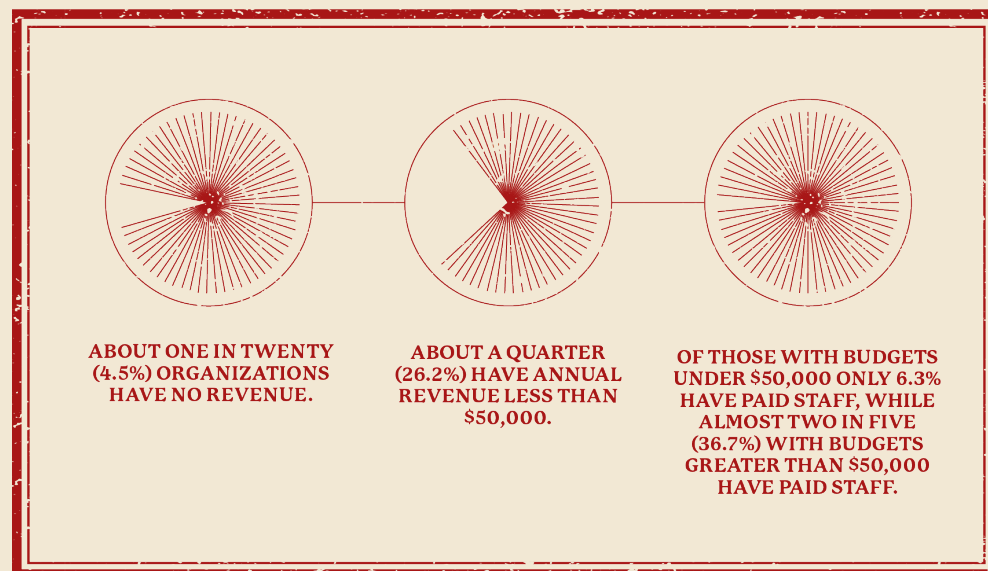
ABOUT ONE IN TWENTY (4.5%) ORGANIZATIONS HAVE NO REVENUE.

ABOUT A QUARTER (26.2%) HAVE ANNUAL REVENUE LESS THAN \$50,000.

OF THOSE WITH BUDGETS UNDER \$50,000 ONLY 6.3% HAVE PAID STAFF, WHILE ALMOST TWO IN FIVE (36.7%) WITH BUDGETS GREATER THAN \$50,000 HAVE PAID STAFF.